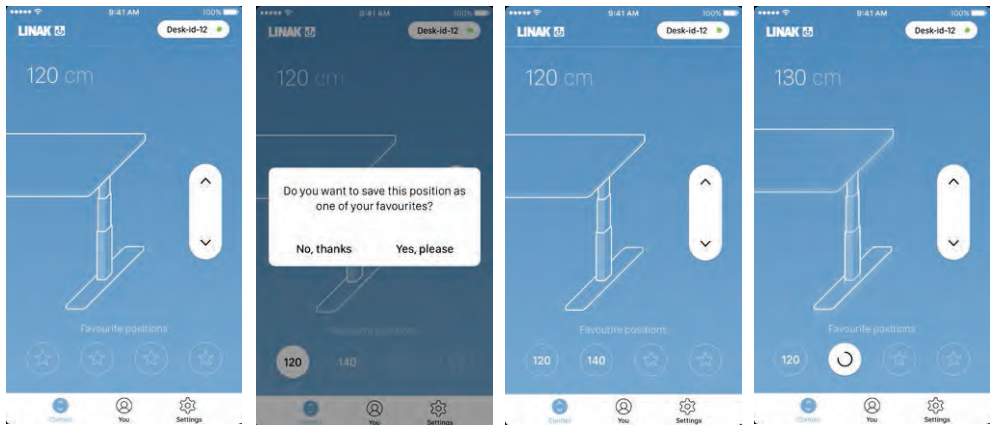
9:41 AM
100%
LINAK
Desk-id-12
120 cm
Favourite positions
Control
You
Settings

9:41 AM
100%
LINAK
Desk-id-12
120 cm
Do you want to save this position as one of your favourites?
No, thanks
Yes, please
Favourite positions
120
140
Control
You
Settings

9:41 AM
100%
LINAK
Desk-id-12
120 cm
Favourite positions
120
140
Comfort
You
Settings

9:41 AM
100%
LINAK
Desk-id-12
130 cm
Favourite positions
120
Control
You
Settings